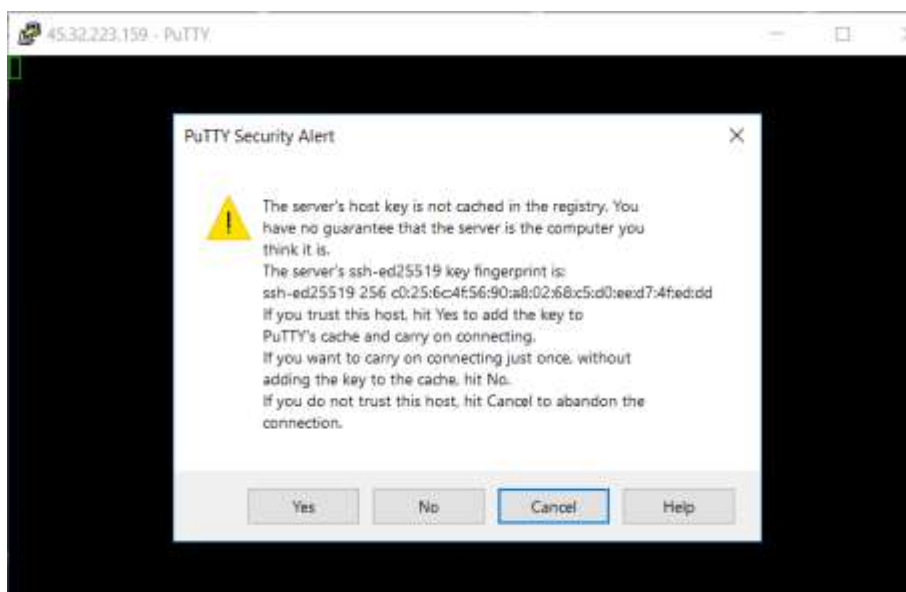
45.32.223.159 - PuTTY

PuTTY Security Alert

×

The server's host key is not cached in the registry. You have no guarantee that the server is the computer you think it is.
The server's ssh-ed25519 key fingerprint is:
ssh-ed25519 256 c0:25:6c:4f:56:90:a8:02:68:c5:d0:ee:d7:4f:ed:dd
If you trust this host, hit Yes to add the key to PuTTY's cache and carry on connecting.
If you want to carry on connecting just once, without adding the key to the cache, hit No.
If you do not trust this host, hit Cancel to abandon the connection.

Yes

No

Cancel

Help